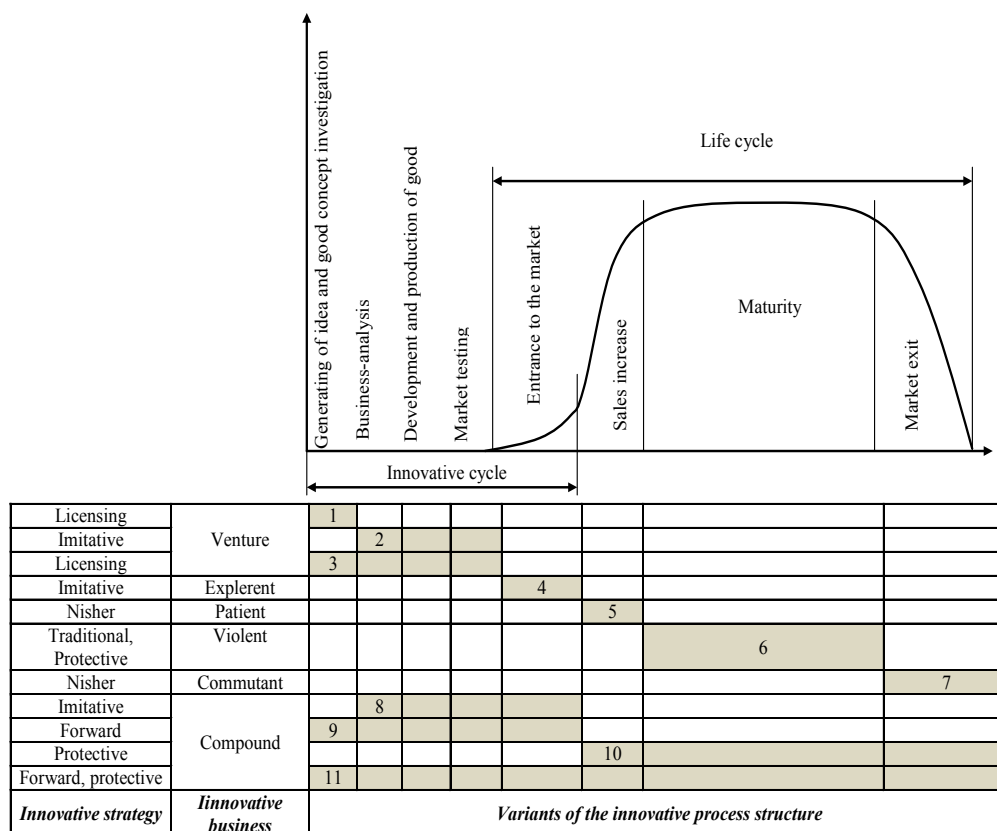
Generating of idea and good concept investigation

Business-analysis

Development and production of good

Market testing

Life cycle

Entrance to the market

Sales increase

Maturity

Market exit

Innovative cycle

| Licensing | Venture | 1 | | | | | | | |
|---|---|---|---|---|---|---|---|---|---|
| Imitative | | | 2 | | | | | | |
| Licensing | | 3 | | | | | | | |
| Imitative | Explerent | | | | | 4 | | | |
| Nisher | Patient | | | | | | 5 | | |
| Traditional, Protective | Violent | | | | | | | 6 | |
| Nisher | Commutant | | | | | | | | 7 |
| Imitative | Compound | | 8 | | | | | | |
| Forward | | 9 | | | | | | | |
| Protective | | | | | | | 10 | | |
| Forward, protective | | 11 | | | | | | | |
| ***Innovative strategy*** | ***Iinnovative business*** | ***Variants of the innovative process structure*** | | | | | | | |